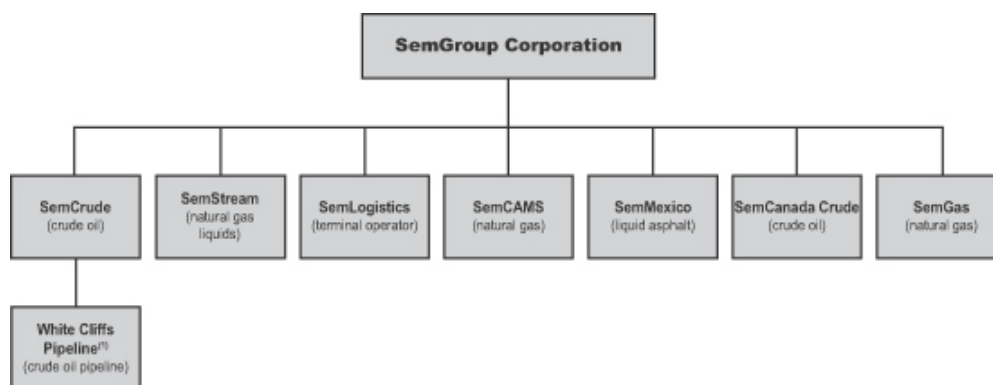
SemGroup Corporation

SemCrude (crude oil)

SemStream (natural gas liquids)

SemLogistics (terminal operator)

SemCAMS (natural gas)

SemMexico (liquid asphalt)

SemCanada Crude (crude oil)

SemGas (natural gas)

White Cliffs Pipeline$^{(1)}$ (crude oil pipeline)